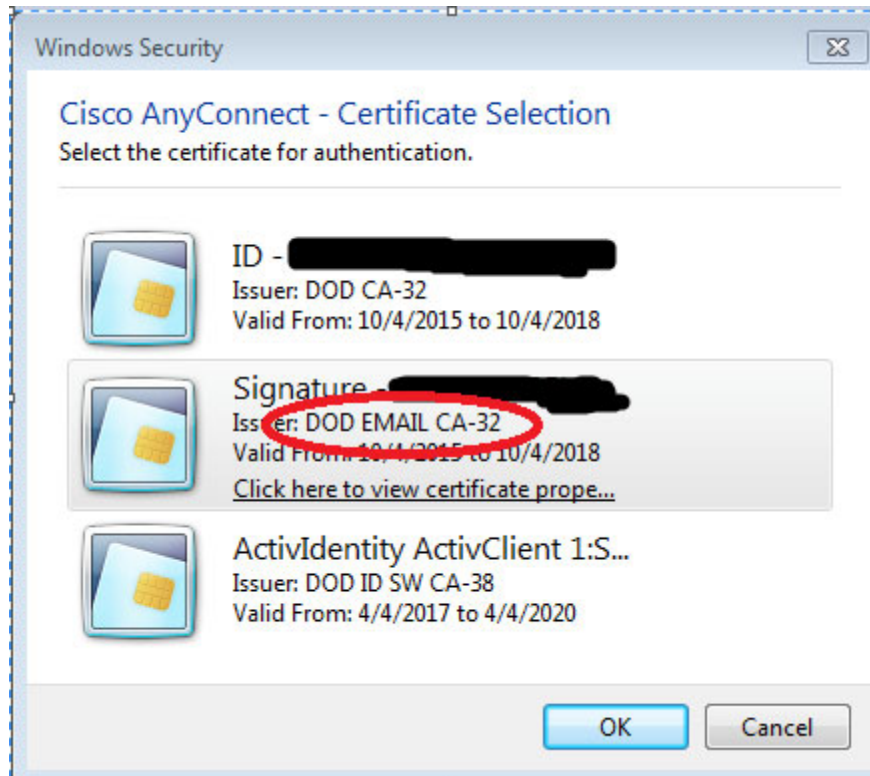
Windows Security

Cisco AnyConnect - Certificate Selection
Select the certificate for authentication.

ID - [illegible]
Issuer: DOD CA-32
Valid From: 10/4/2015 to 10/4/2018

Signature - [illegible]
Issuer: DOD EMAIL CA-32
Valid From: 10/4/2015 to 10/4/2018
Click here to view certificate prope...

ActivIdentity ActivClient 1:S...
Issuer: DOD ID SW CA-38
Valid From: 4/4/2017 to 4/4/2020

OK
Cancel